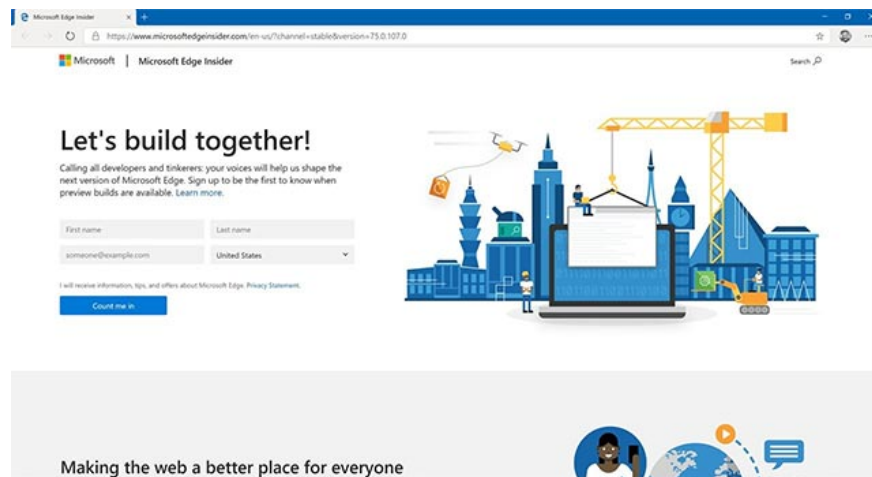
Microsoft Edge Insider

https://www.microsoftedgeinsider.com/en-us/?channel=stable&version=75.0.107.0

Microsoft | Microsoft Edge Insider

Search

Let's build together!

Calling all developers and tinkerers: your voices will help us shape the next version of Microsoft Edge. Sign up to be the first to know when preview builds are available. Learn more.

First name

Last name

someone@example.com

United States

I will receive information, tips, and offers about Microsoft Edge. Privacy Statement.

Count me in

Making the web a better place for everyone